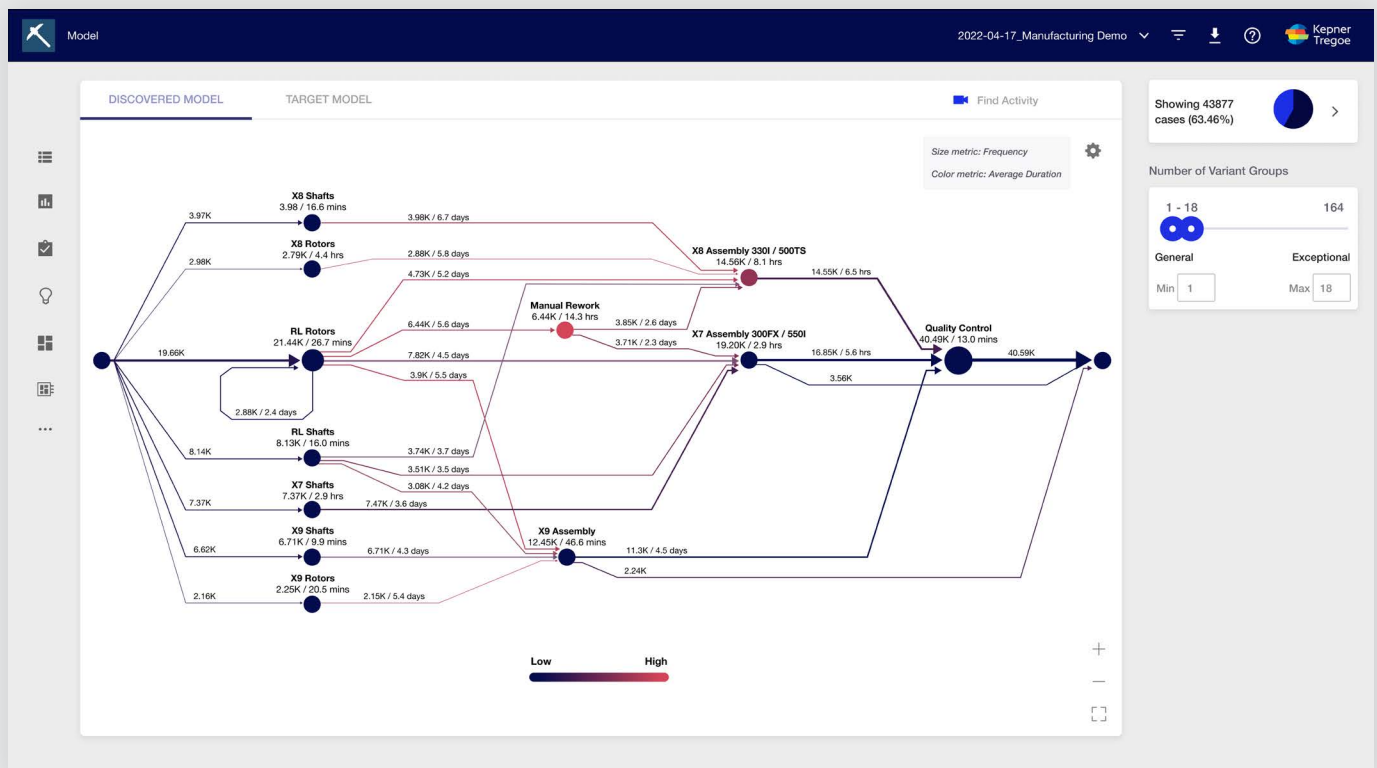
Model

2022-04-17_Manufacturing Demo

Kepner Tregoe

DISCOVERED MODEL

TARGET MODEL

Find Activity

Size metric: Frequency

Color metric: Average Duration

Showing 43877 cases (63.46%)

Number of Variant Groups

1 - 18

164

General

Exceptional

Min 1

Max 18

X8 Shafts
3.98 / 16.6 mins

3.97K

3.98K / 6.7 days

X8 Rotors
2.79K / 4.4 hrs

2.98K

2.88K / 5.8 days

4.73K / 5.2 days

X8 Assembly 330I / 500TS
14.56K / 8.1 hrs

14.55K / 6.5 hrs

Manual Rework
6.44K / 14.3 hrs

RL Rotors
21.44K / 26.7 mins

6.44K / 5.6 days

3.85K / 2.6 days

3.71K / 2.3 days

X7 Assembly 300FX / 550I
19.20K / 2.9 hrs

Quality Control
40.49K / 13.0 mins

19.66K

7.82K / 4.5 days

16.85K / 5.6 hrs

40.59K

3.9K / 5.5 days

3.56K

2.88K / 2.4 days

RL Shafts
8.13K / 16.0 mins

8.14K

3.74K / 3.7 days

3.51K / 3.5 days

3.08K / 4.2 days

X7 Shafts
7.37K / 2.9 hrs

7.37K

7.47K / 3.6 days

X9 Assembly
12.45K / 46.6 mins

X9 Shafts
6.71K / 9.9 mins

6.62K

6.71K / 4.3 days

11.3K / 4.5 days

2.24K

X9 Rotors
2.25K / 20.5 mins

2.16K

2.15K / 5.4 days

Low

High